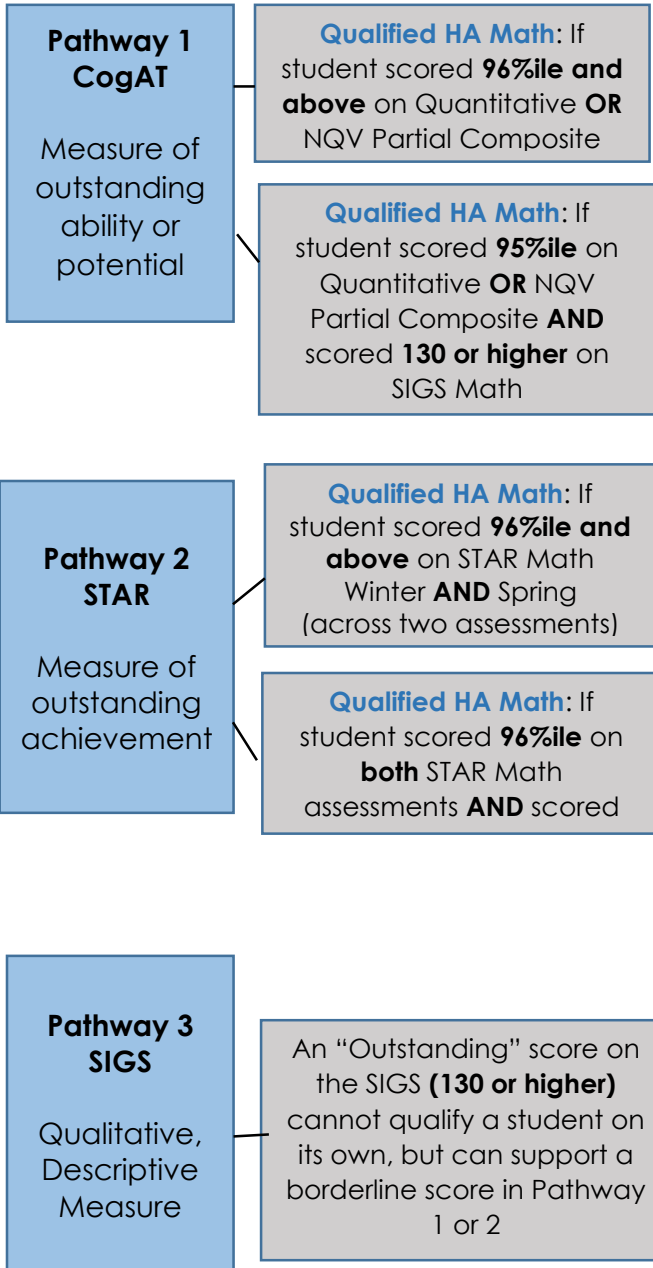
**Pathway 1 CogAT**

Measure of outstanding ability or potential

**Qualified HA Math**: If student scored **96%ile and above** on Quantitative **OR** NQV Partial Composite

**Qualified HA Math**: If student scored **95%ile** on Quantitative **OR** NQV Partial Composite **AND** scored **130 or higher** on SIGS Math

**Pathway 2 STAR**

Measure of outstanding achievement

**Qualified HA Math**: If student scored **96%ile and above** on STAR Math Winter **AND** Spring (across two assessments)

**Qualified HA Math**: If student scored **96%ile** on **both** STAR Math assessments **AND** scored

**Pathway 3 SIGS**

Qualitative, Descriptive Measure

An "Outstanding" score on the SIGS **(130 or higher)** cannot qualify a student on its own, but can support a borderline score in Pathway 1 or 2